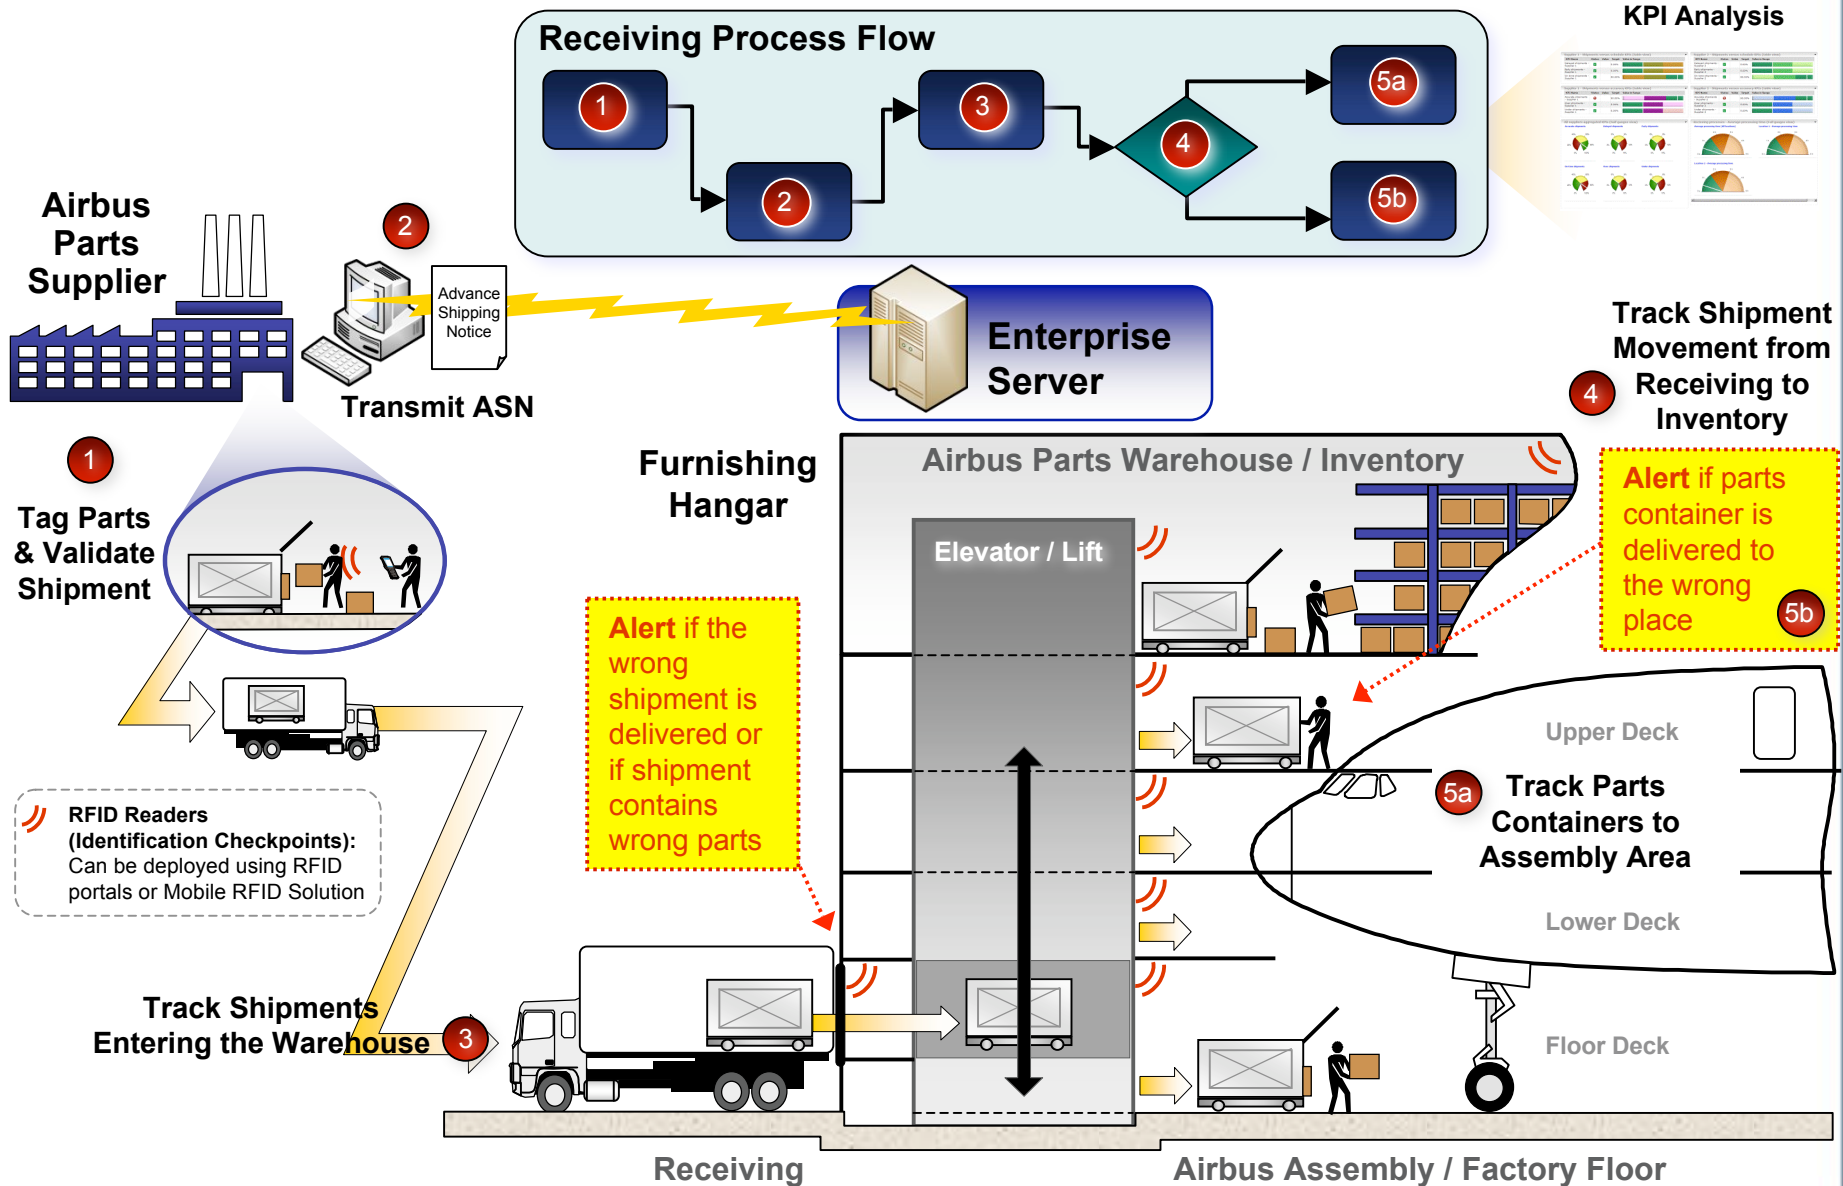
Receiving Process Flow

1

2

3

4

5a

5b

KPI Analysis

Airbus Parts Supplier

2

Advance Shipping Notice

Transmit ASN

Enterprise Server

Track Shipment Movement from Receiving to Inventory

4

1

Tag Parts & Validate Shipment

Furnishing Hangar

Airbus Parts Warehouse / Inventory

Elevator / Lift

Alert if parts container is delivered to the wrong place

5b

Alert if the wrong shipment is delivered or if shipment contains wrong parts

Upper Deck

5a

Track Parts Containers to Assembly Area

Lower Deck

RFID Readers (Identification Checkpoints): Can be deployed using RFID portals or Mobile RFID Solution

Track Shipments Entering the Warehouse

3

Floor Deck

Receiving

Airbus Assembly / Factory Floor